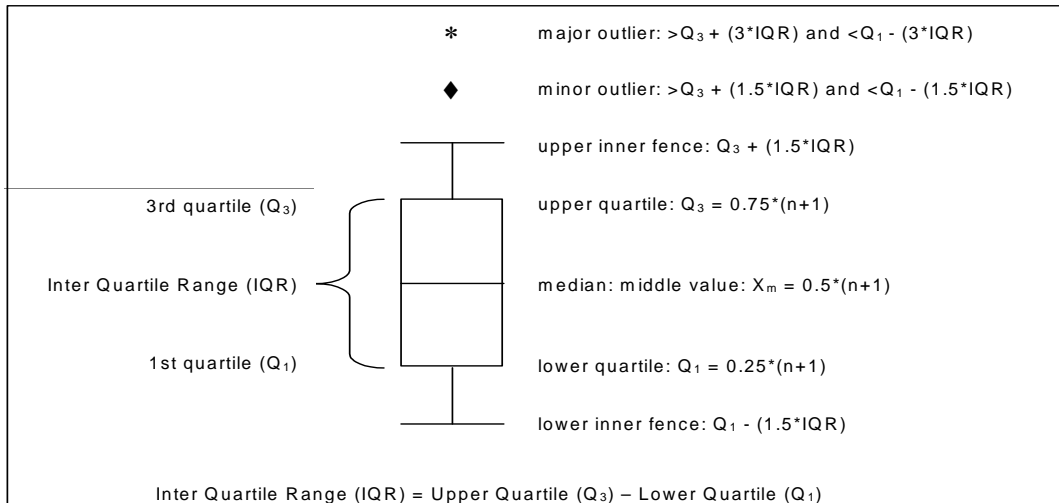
*

major outlier: $>Q_3 + (3*IQR)$ and $<Q_1 - (3*IQR)$

♦

minor outlier: $>Q_3 + (1.5*IQR)$ and $<Q_1 - (1.5*IQR)$

upper inner fence: $Q_3 + (1.5*IQR)$

3rd quartile ($Q_3$)

upper quartile: $Q_3 = 0.75*(n+1)$

Inter Quartile Range (IQR)

median: middle value: $X_m = 0.5*(n+1)$

1st quartile ($Q_1$)

lower quartile: $Q_1 = 0.25*(n+1)$

lower inner fence: $Q_1 - (1.5*IQR)$

Inter Quartile Range (IQR) = Upper Quartile ($Q_3$) – Lower Quartile ($Q_1$)